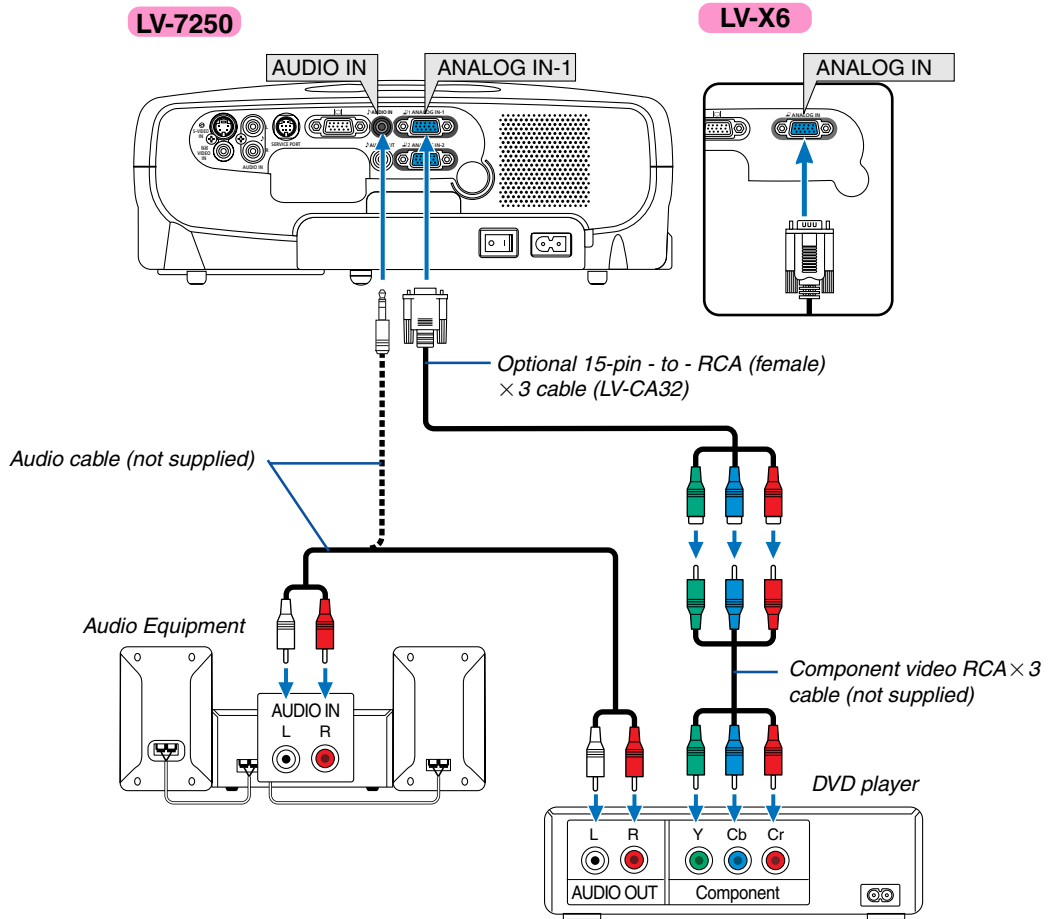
LV-7250

LV-X6

AUDIO IN

ANALOG IN-1

ANALOG IN

S-VIDEO IN

VIDEO IN

SERVICE PORT

AUDIO IN

ANALOG IN-1

ANALOG IN-2

ANALOG IN

Optional 15-pin - to - RCA (female) $\times$ 3 cable (LV-CA32)

Audio cable (not supplied)

Audio Equipment

AUDIO IN

L R

Component video RCA$\times$ 3 cable (not supplied)

DVD player

L R Y Cb Cr

AUDIO OUT

Component